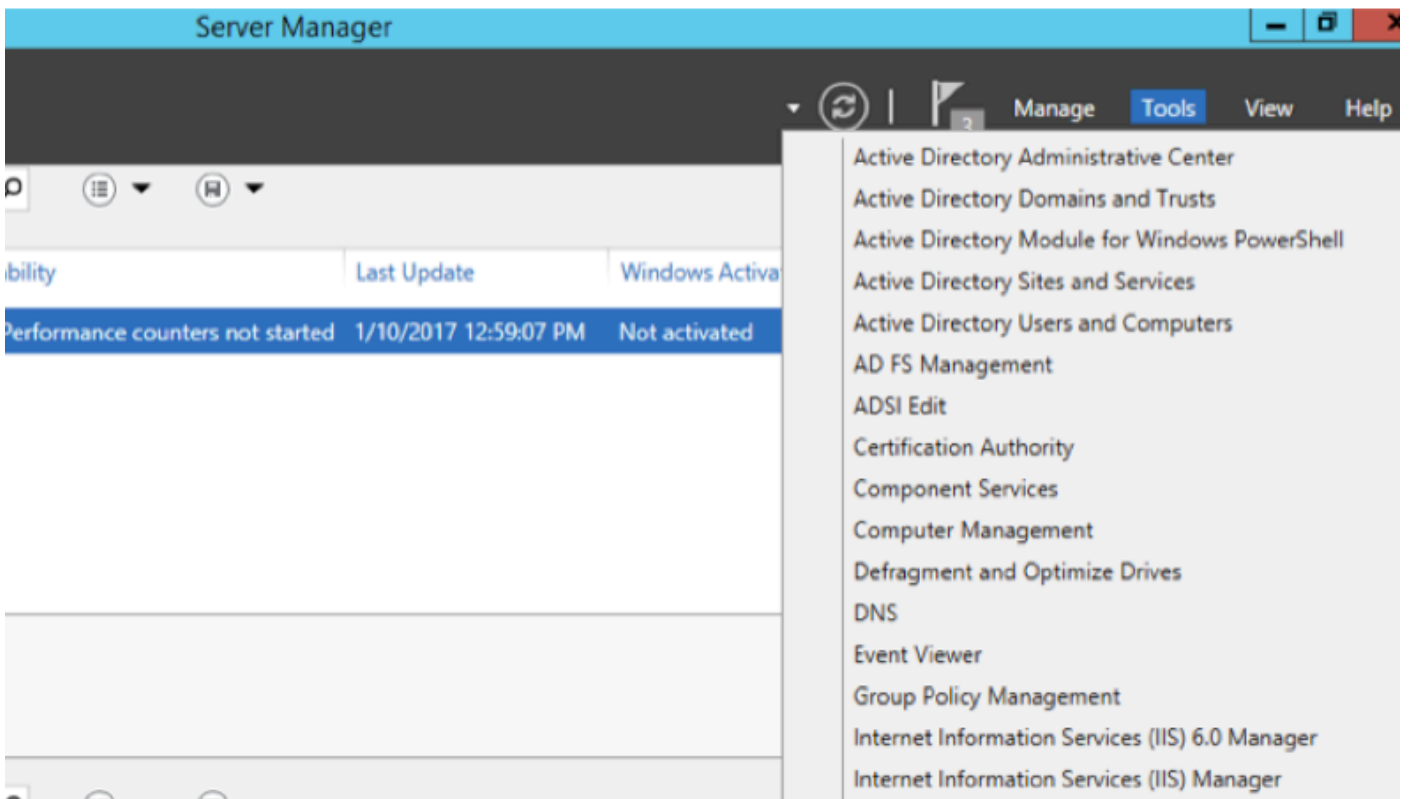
Server Manager

Manage Tools View Help

ibility | Last Update | Windows Activa
Performance counters not started | 1/10/2017 12:59:07 PM | Not activated

Active Directory Administrative Center
Active Directory Domains and Trusts
Active Directory Module for Windows PowerShell
Active Directory Sites and Services
Active Directory Users and Computers
AD FS Management
ADSI Edit
Certification Authority
Component Services
Computer Management
Defragment and Optimize Drives
DNS
Event Viewer
Group Policy Management
Internet Information Services (IIS) 6.0 Manager
Internet Information Services (IIS) Manager